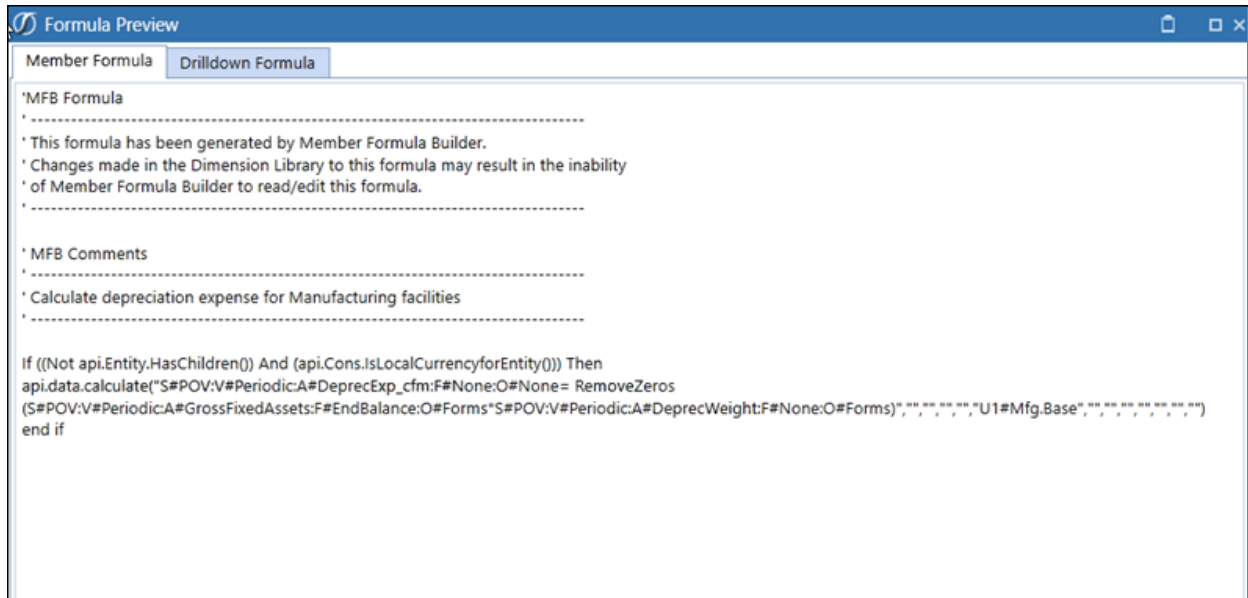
Formula Preview

Member Formula | Drilldown Formula

'MFB Formula
' ------------------------------------------------------------------------------------------------
' This formula has been generated by Member Formula Builder.
' Changes made in the Dimension Library to this formula may result in the inability
' of Member Formula Builder to read/edit this formula.
' ------------------------------------------------------------------------------------------------

' MFB Comments
' ------------------------------------------------------------------------------------------------
' Calculate depreciation expense for Manufacturing facilities
' ------------------------------------------------------------------------------------------------

If ((Not api.Entity.HasChildren()) And (api.Cons.IsLocalCurrencyforEntity())) Then
api.data.calculate("S#POV:V#Periodic:A#DeprecExp_cfm:F#None:O#None= RemoveZeros (S#POV:V#Periodic:A#GrossFixedAssets:F#EndBalance:O#Forms*S#POV:V#Periodic:A#DeprecWeight:F#None:O#Forms)","","","","","U1#Mfg.Base","","","","","","","")
end if